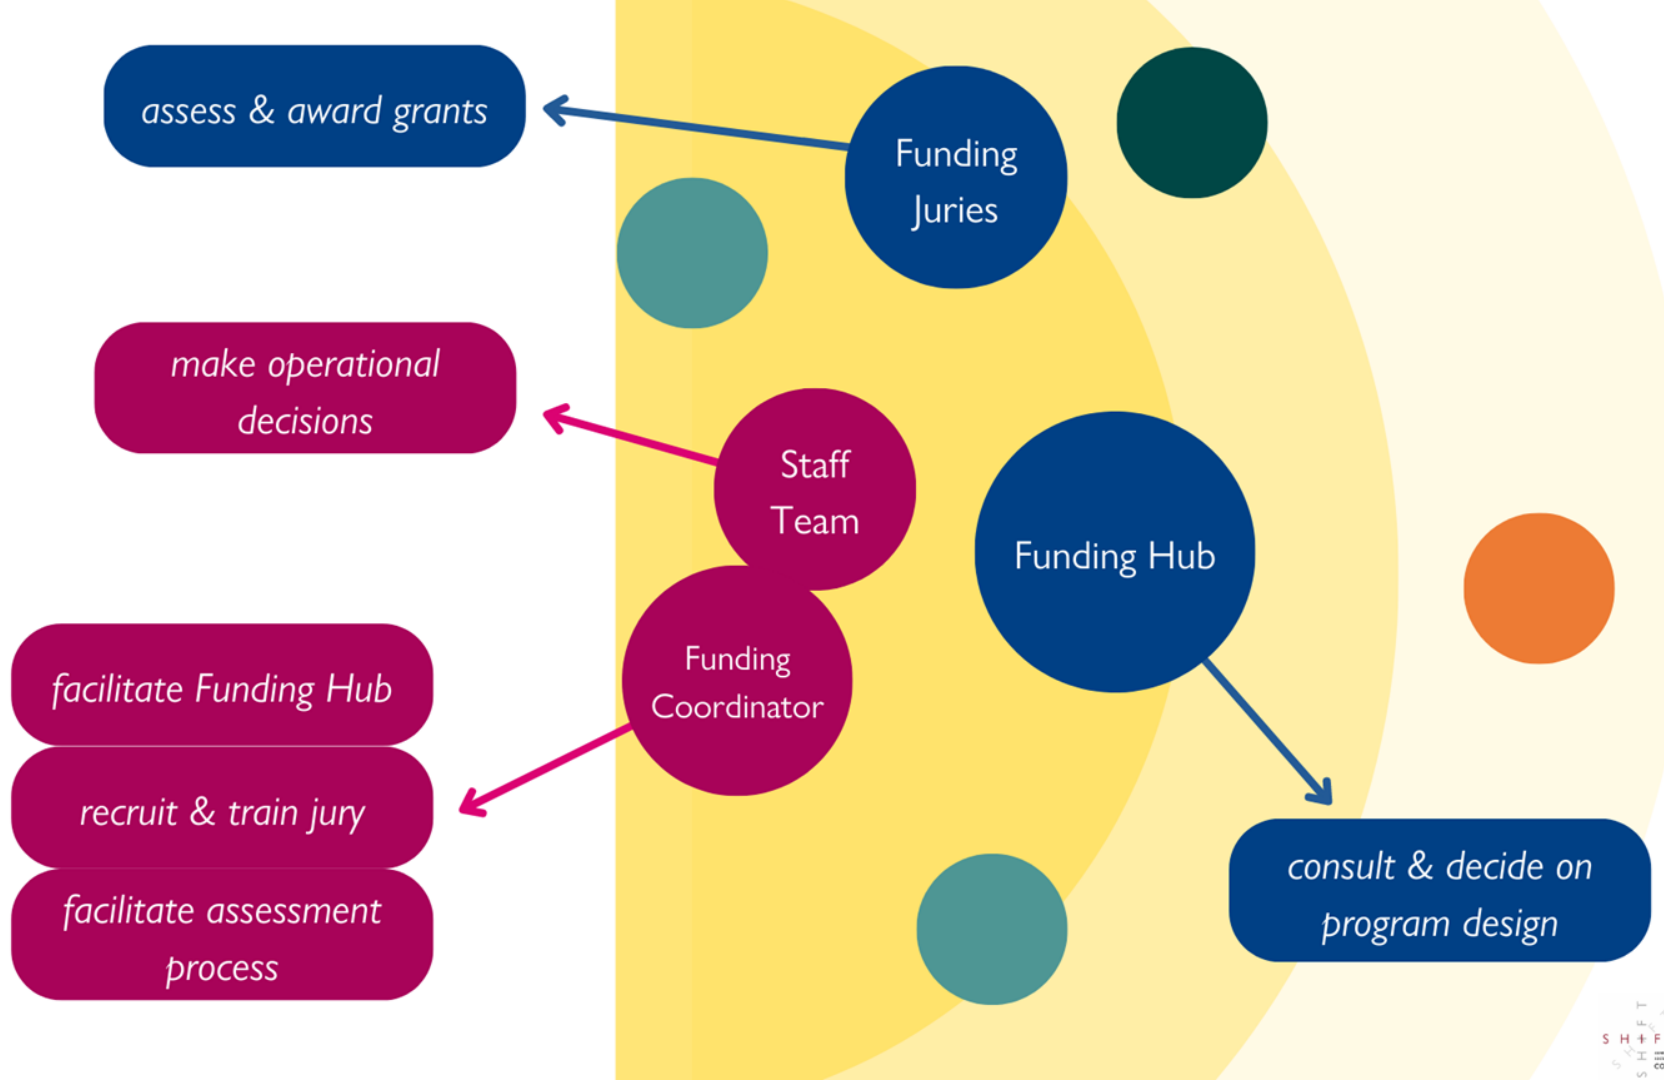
assess & award grants

Funding Juries

make operational decisions

Staff Team

Funding Hub

facilitate Funding Hub

recruit & train jury

facilitate assessment process

Funding Coordinator

consult & decide on program design

SHIFT